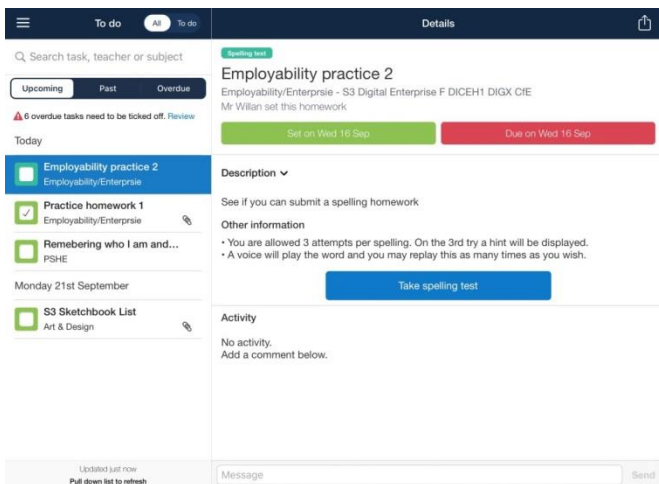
To do All To do

Details

Search task, teacher or subject

Upcoming Past Overdue

6 overdue tasks need to be ticked off. Review

Today

Employability practice 2
Employability/Enterprsie

Practice homework 1
Employability/Enterprsie

Remebering who I am and...
PSHE

Monday 21st September

S3 Sketchbook List
Art & Design

Updated just now
Pull down list to refresh

Spelling test

Employability practice 2

Employability/Enterpsie - S3 Digital Enterprise F DICEH1 DIGX CfE

Mr Willan set this homework

Set on Wed 16 Sep

Due on Wed 16 Sep

Description

See if you can submit a spelling homework

Other information

• You are allowed 3 attempts per spelling. On the 3rd try a hint will be displayed.
• A voice will play the word and you may replay this as many times as you wish.

Take spelling test

Activity

No activity.
Add a comment below.

Message

Send